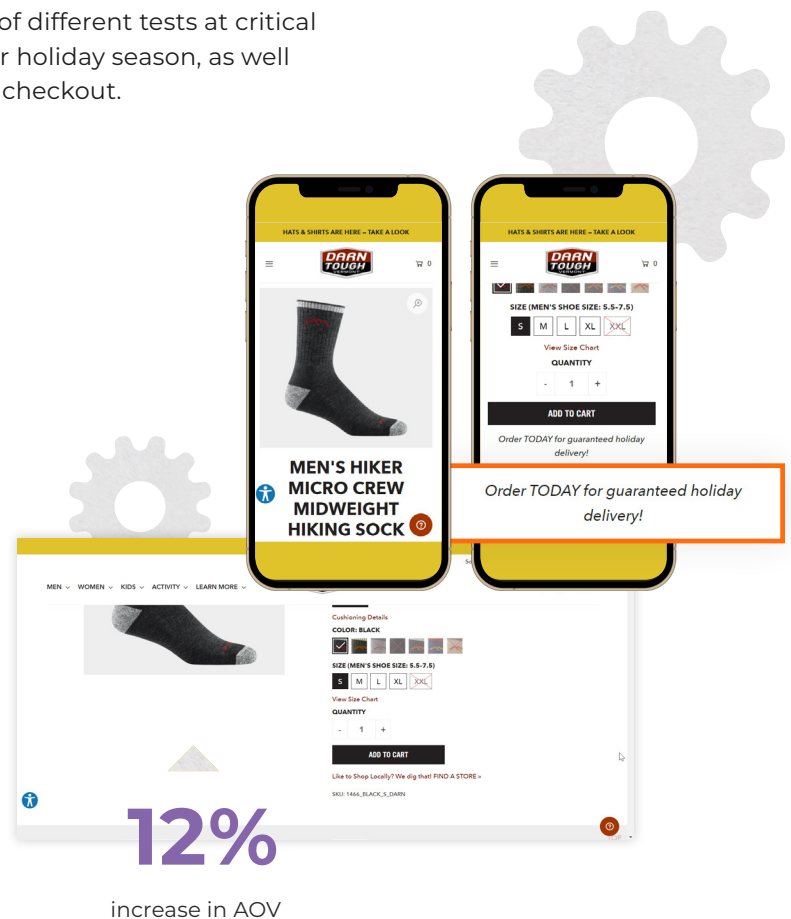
of different tests at critical r holiday season, as well checkout.

HATS & SHIRTS ARE HERE – TAKE A LOOK

DARN TOUGH VERMONT

0

MEN'S HIKER MICRO CREW MIDWEIGHT HIKING SOCK

HATS & SHIRTS ARE HERE – TAKE A LOOK

DARN TOUGH VERMONT

0

SIZE (MEN'S SHOE SIZE: 5.5-7.5)

S M L XL XXL

View Size Chart

QUANTITY

- 1 +

ADD TO CART

Order TODAY for guaranteed holiday delivery!

Order TODAY for guaranteed holiday delivery!

MEN WOMEN KIDS ACTIVITY LEARN MORE

Cushioning Details

COLOR: BLACK

SIZE (MEN'S SHOE SIZE: 5.5-7.5)

S M L XL XXL

View Size Chart

QUANTITY

- 1 +

ADD TO CART

Like to Shop Locally? We dig that! FIND A STORE »

SKU: 1466_BLACK_S_DARN

12%

increase in AOV